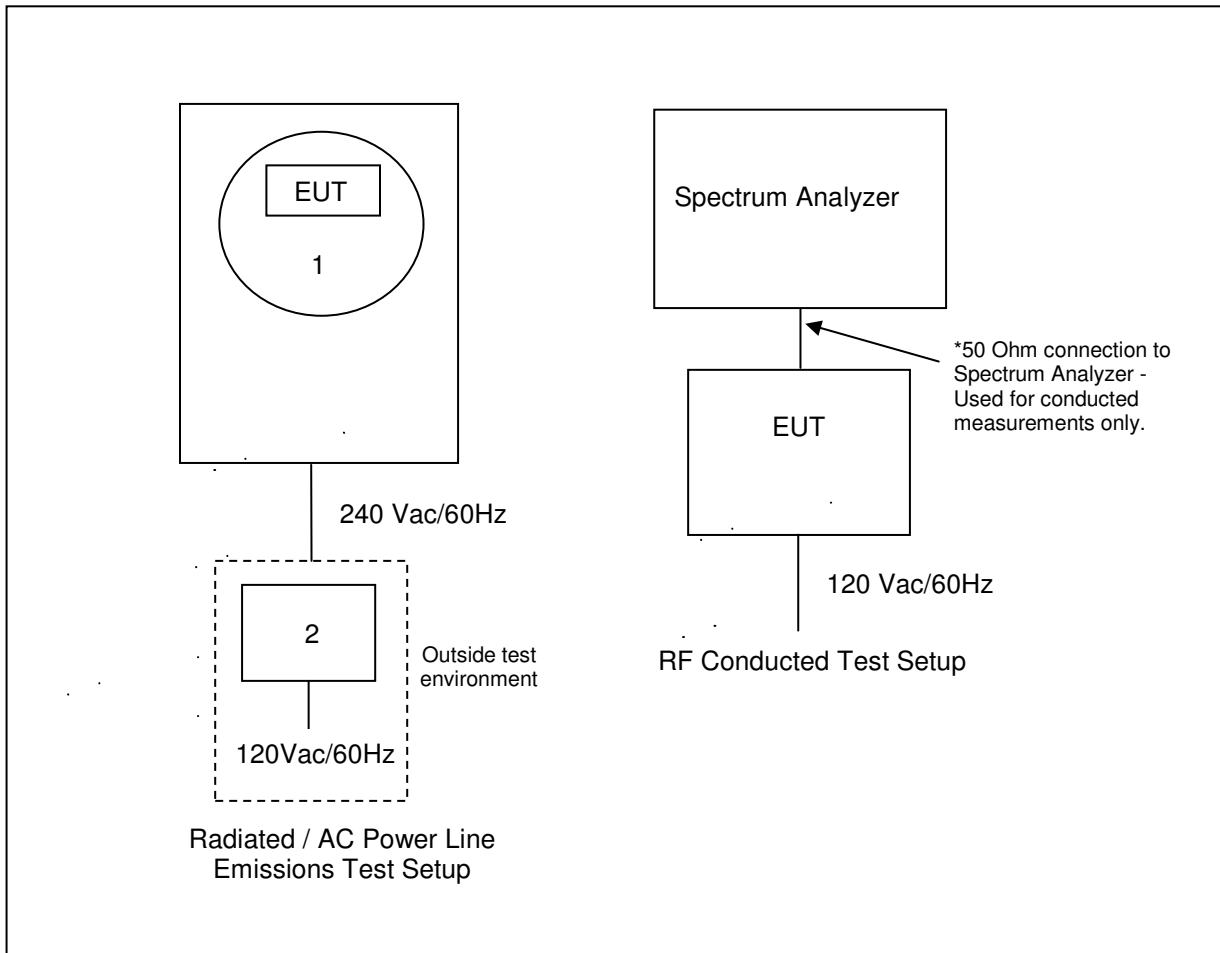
EUT

1

240 Vac/60Hz

2

Outside test environment

120Vac/60Hz

Radiated / AC Power Line Emissions Test Setup

Spectrum Analyzer

*50 Ohm connection to Spectrum Analyzer - Used for conducted measurements only.

EUT

120 Vac/60Hz

RF Conducted Test Setup